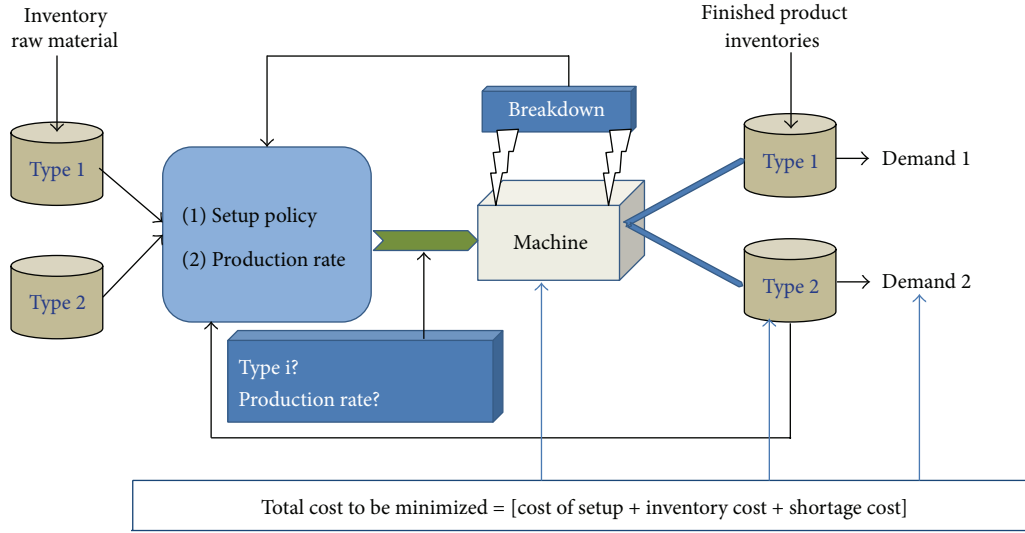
Inventory raw material

Type 1

Type 2

(1) Setup policy

(2) Production rate

Breakdown

Machine

Type i?
Production rate?

Finished product inventories

Type 1

Demand 1

Type 2

Demand 2

Total cost to be minimized = [cost of setup + inventory cost + shortage cost]